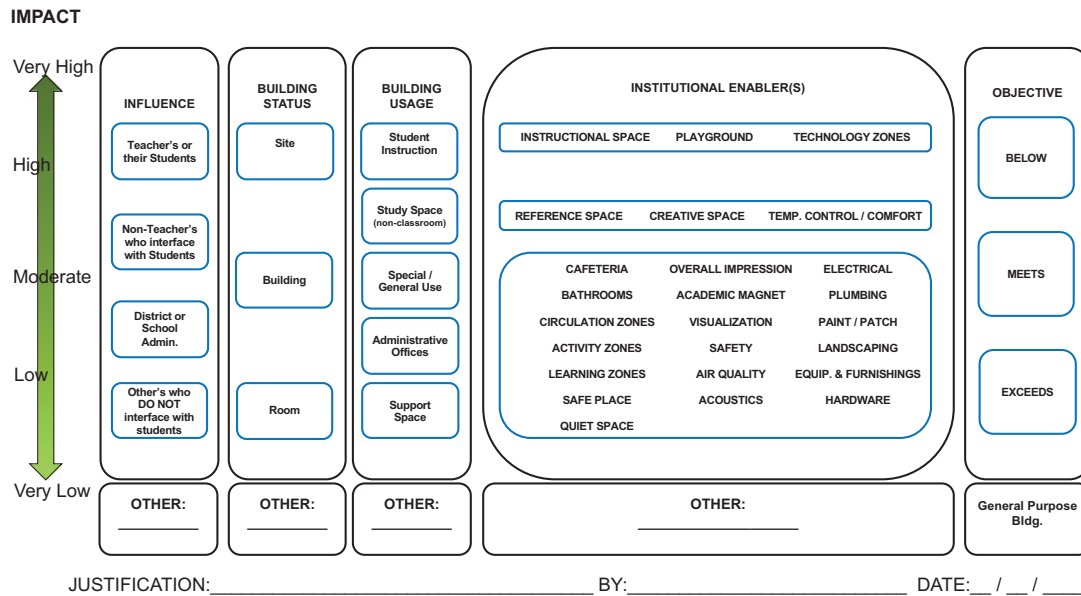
IMPACT

Very High

High

Moderate

Low

Very Low

INFLUENCE

Teacher's or their Students

Non-Teacher's who interface with Students

District or School Admin.

Other's who DO NOT interface with students

BUILDING STATUS

Site

Building

Room

BUILDING USAGE

Student Instruction

Study Space (non-classroom)

Special / General Use

Administrative Offices

Support Space

INSTITUTIONAL ENABLER(S)

INSTRUCTIONAL SPACE PLAYGROUND TECHNOLOGY ZONES

REFERENCE SPACE CREATIVE SPACE TEMP. CONTROL / COMFORT

CAFETERIA OVERALL IMPRESSION ELECTRICAL
BATHROOMS ACADEMIC MAGNET PLUMBING
CIRCULATION ZONES VISUALIZATION PAINT / PATCH
ACTIVITY ZONES SAFETY LANDSCAPING
LEARNING ZONES AIR QUALITY EQUIP. & FURNISHINGS
SAFE PLACE ACOUSTICS HARDWARE
QUIET SPACE

OBJECTIVE

BELOW

MEETS

EXCEEDS

OTHER: ________

OTHER: ________

OTHER: ________

OTHER: ________

General Purpose Bldg.

JUSTIFICATION:________________________________ BY:________________________ DATE:__ / __ / ___